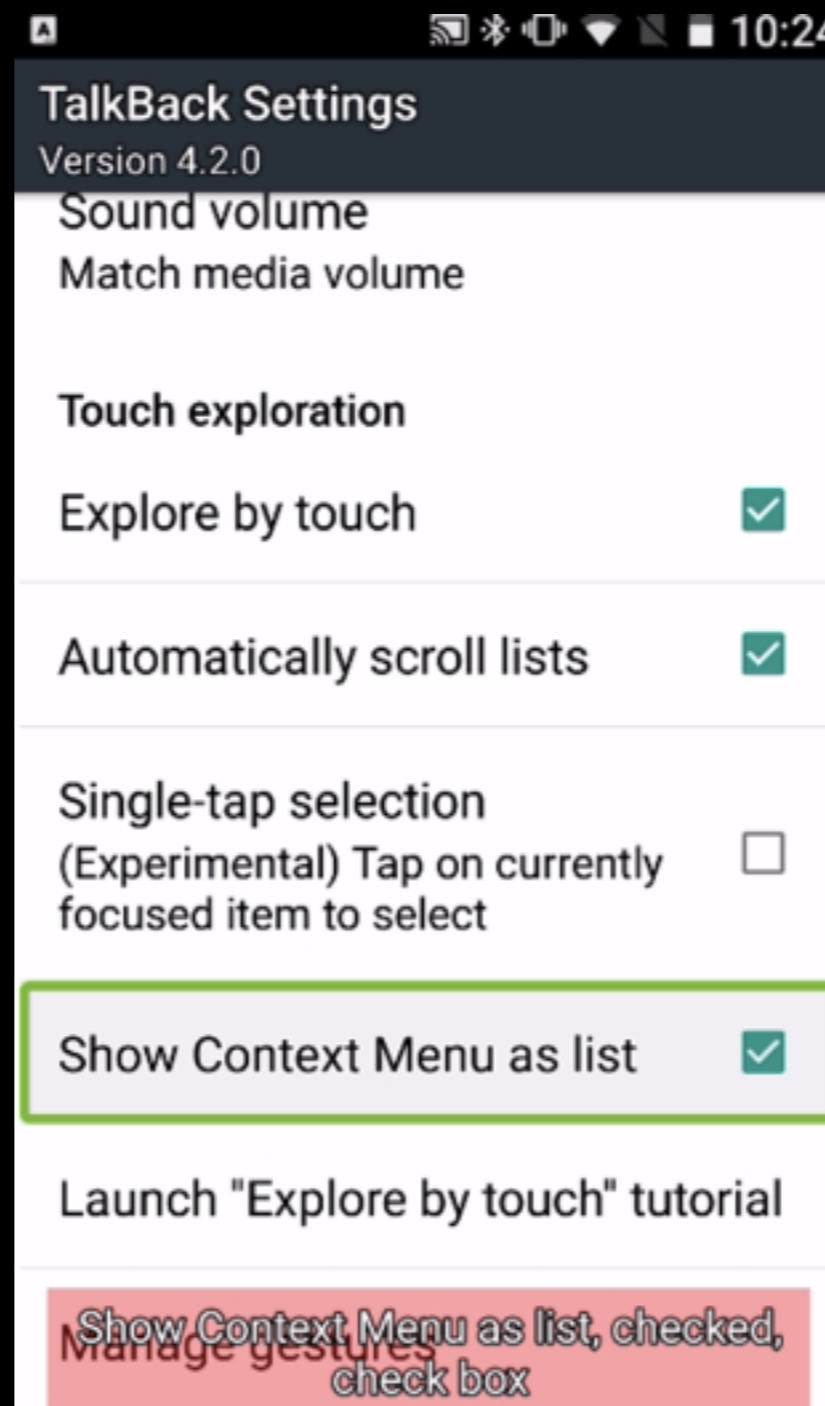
10:24

TalkBack Settings
Version 4.2.0

Sound volume
Match media volume

Touch exploration

Explore by touch

Automatically scroll lists

Single-tap selection
(Experimental) Tap on currently focused item to select

Show Context Menu as list

Launch "Explore by touch" tutorial

Manage gestures

Show Context Menu as list, checked, check box